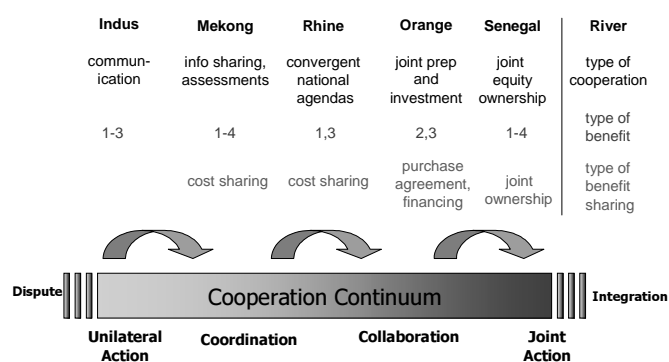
| Indus | Mekong | Rhine | Orange | Senegal | River |
|---|---|---|---|---|---|
| communication | info sharing, assessments | convergent national agendas | joint prep and investment | joint equity ownership | type of cooperation |
| 1-3 | 1-4 | 1,3 | 2,3 | 1-4 | type of benefit |
| | cost sharing | cost sharing | purchase agreement, financing | joint ownership | type of benefit sharing |

Dispute

Cooperation Continuum

Integration

Unilateral Action

Coordination

Collaboration

Joint Action